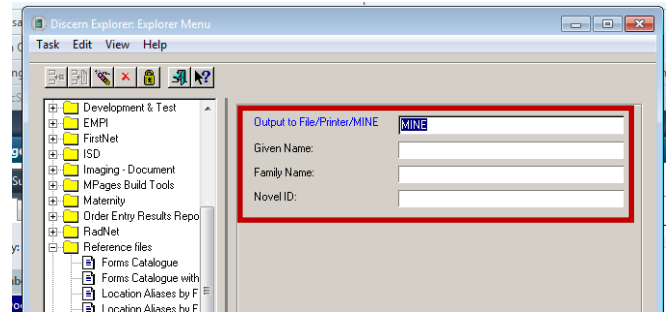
Discern Explorer: Explorer Menu

Task Edit View Help

Development & Test
EMPI
FirstNet
ISD
Imaging - Document
MPages Build Tools
Maternity
Order Entry Results Repo
RadNet
Reference files
Forms Catalogue
Forms Catalogue with
Location Aliases by F
Location Aliases by F

Output to File/Printer/MINE
MINE
Given Name:
Family Name:
Novel ID: